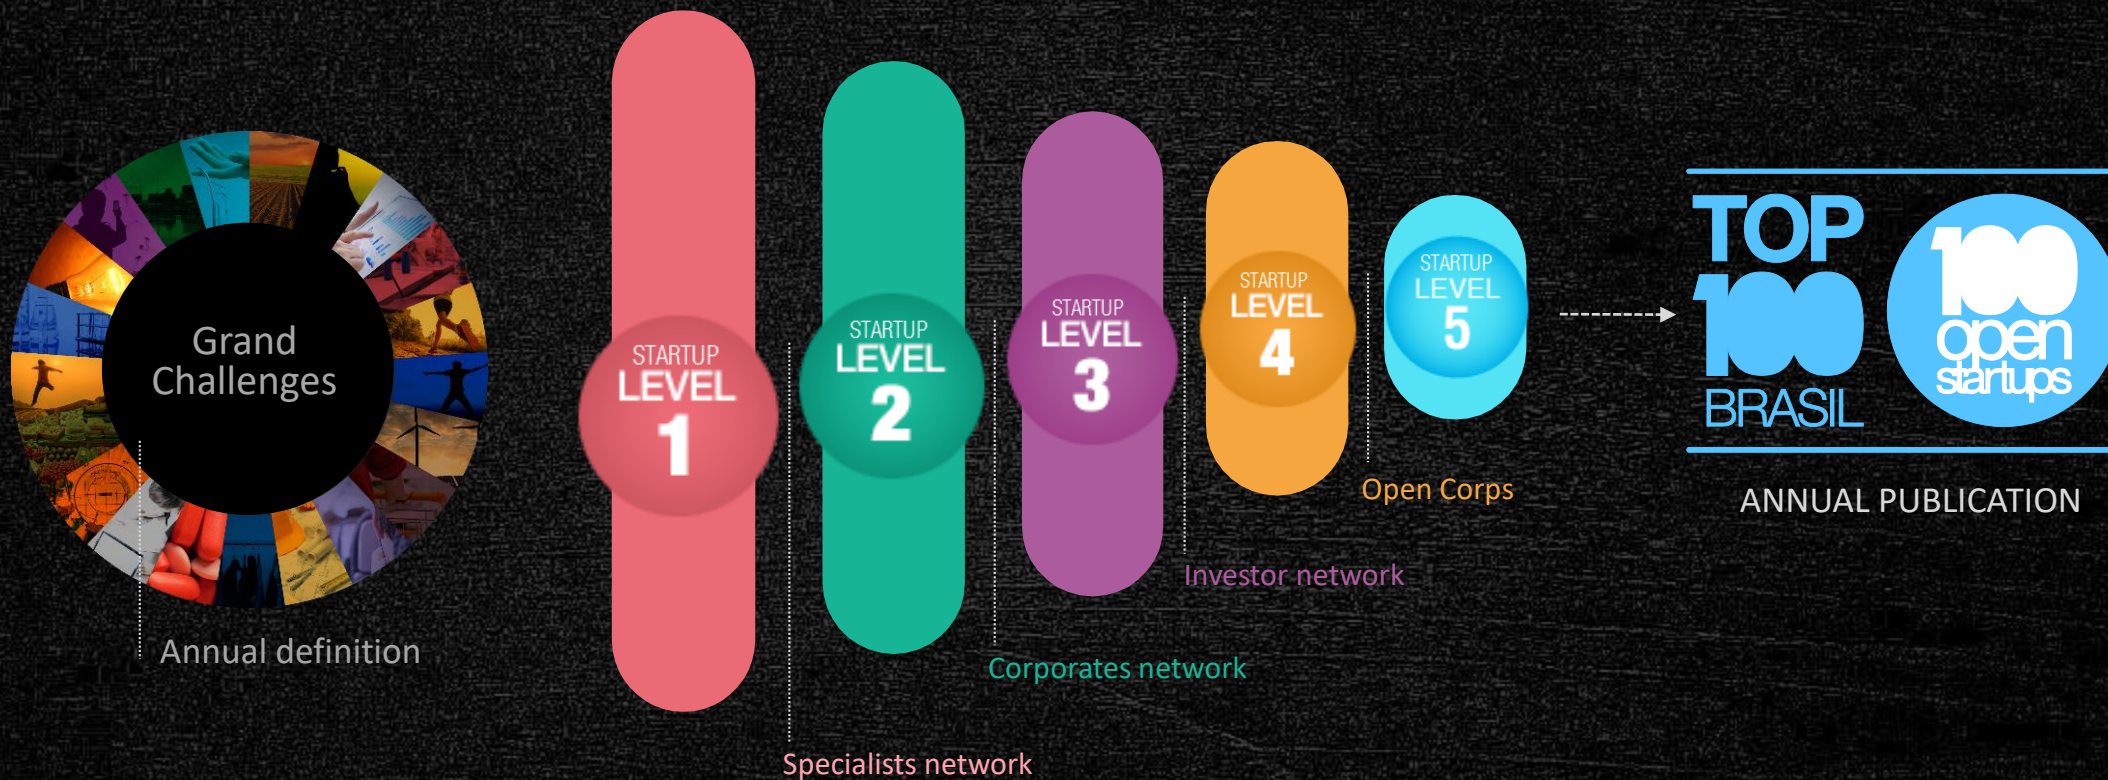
Grand Challenges

Annual definition

STARTUP LEVEL 1

Specialists network

STARTUP LEVEL 2

Corporates network

STARTUP LEVEL 3

Investor network

STARTUP LEVEL 4

Open Corps

STARTUP LEVEL 5

TOP 100 BRASIL

100 open startups

ANNUAL PUBLICATION